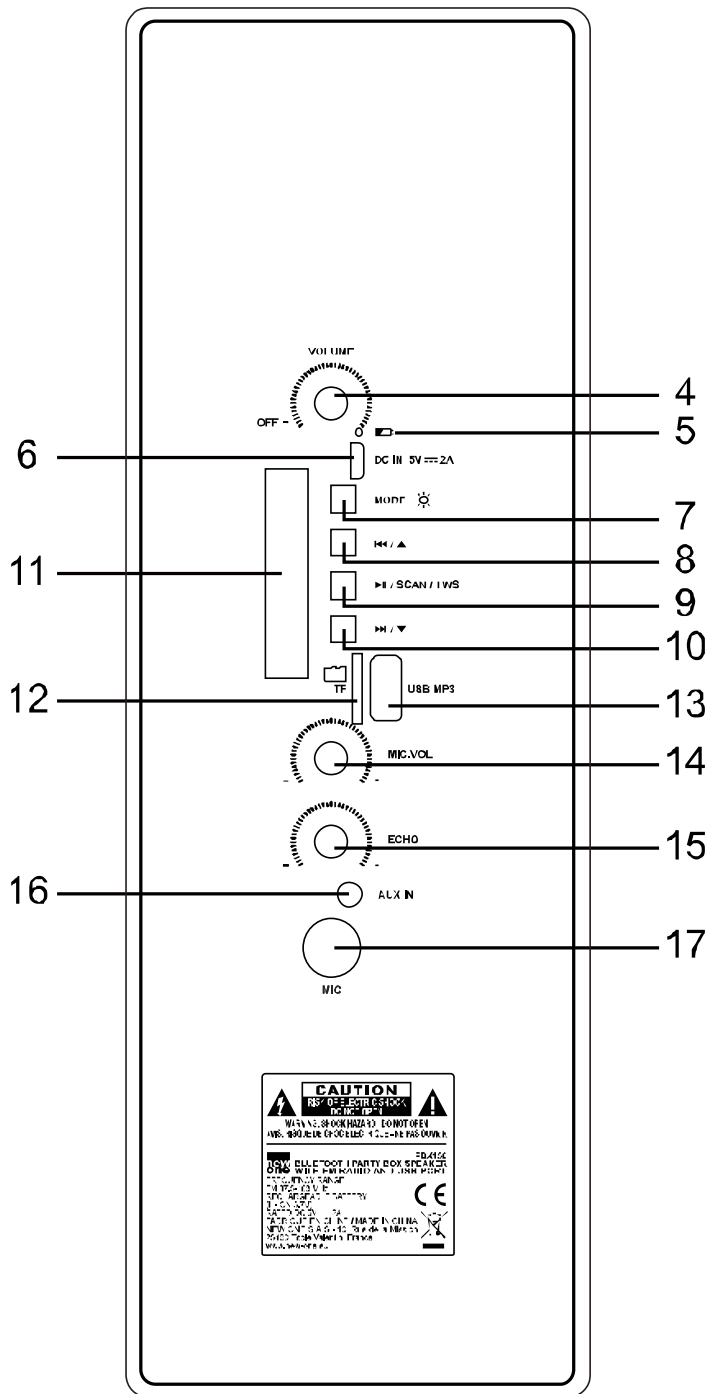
VOLUME

OFF

4

5

6

DC IN 5V ⎓ 2A

MODE

7

11

⏮ / ▲

8

⏯ / SCAN / TWS

9

⏭ / ▼

10

12

TF

USB MP3

13

MIC.VOL

14

ECHO

15

16

AUX IN

MIC

17

CAUTION

RISK OF ELECTRIC SHOCK DO NOT OPEN

WARNING: SHOCK HAZARD - DO NOT OPEN

AVIS: RISQUE DE CHOC ELECTRIQUE - NE PAS OUVRIR

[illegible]

new one BLUETOOTH PARTY BOX SPEAKER WITH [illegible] USB PORT

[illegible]

MADE IN CHINA

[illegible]

CE